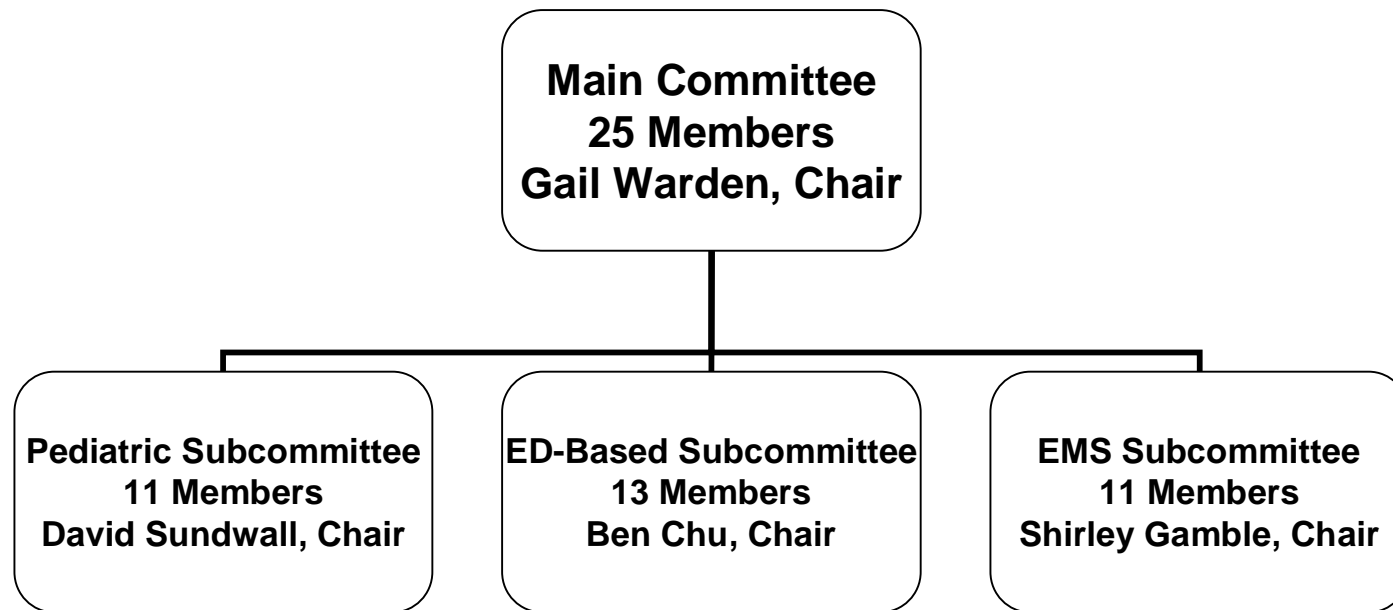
Main Committee
25 Members
Gail Warden, Chair

Pediatric Subcommittee
11 Members
David Sundwall, Chair

ED-Based Subcommittee
13 Members
Ben Chu, Chair

EMS Subcommittee
11 Members
Shirley Gamble, Chair